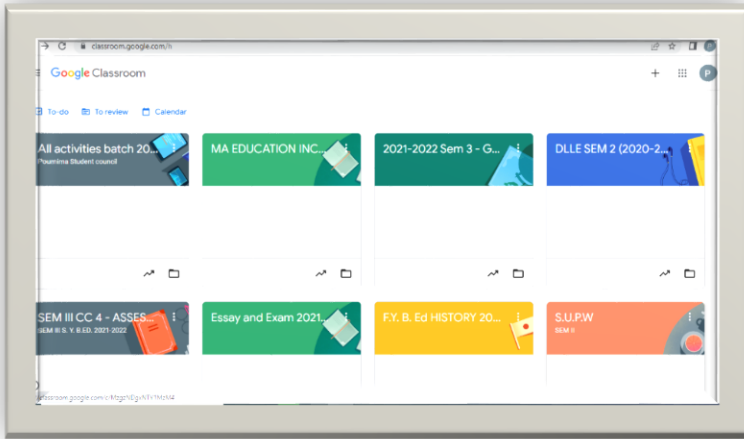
classroom.google.com/h

Google Classroom

P

To-do

To review

Calendar

All activities batch 20...
Pournima Student council

MA EDUCATION INC...

2021-2022 Sem 3 - G...

DLLE SEM 2 (2020-2...

SEM III CC 4 - ASSES...
SEM III S. Y. B.ED. 2021-2022

Essay and Exam 2021...

F.Y. B. Ed HISTORY 20...

S.U.P.W
SEM II

classroom.google.com/c/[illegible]